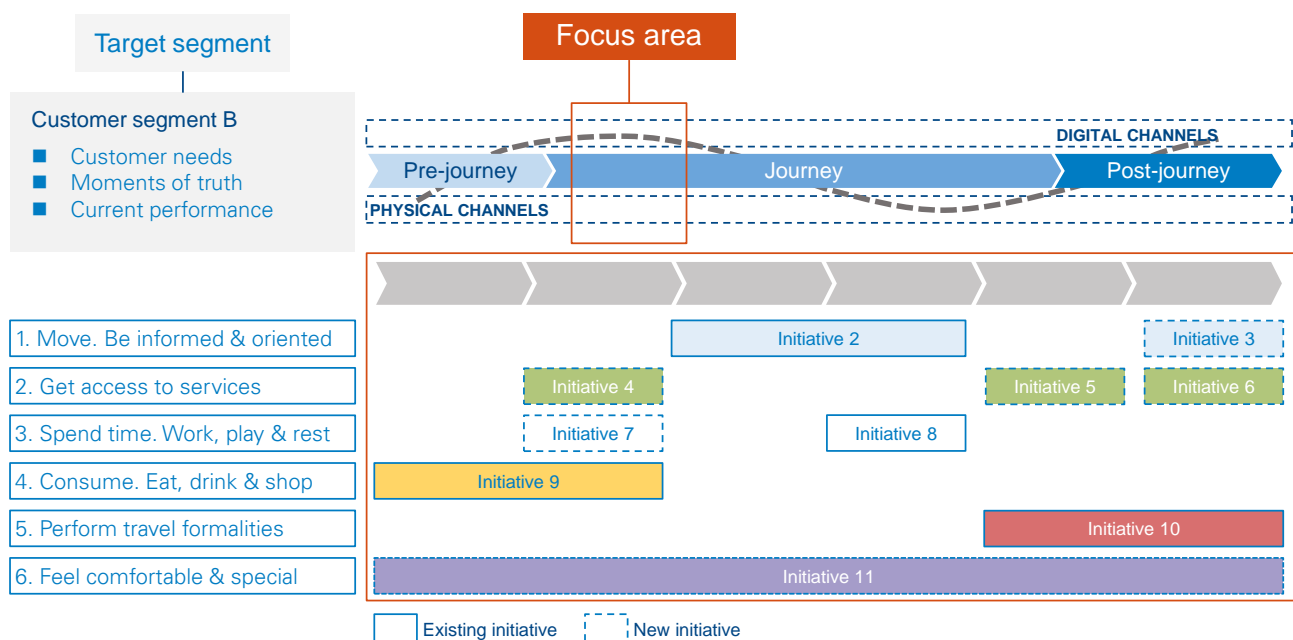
Target segment

Customer segment B

- Customer needs
- Moments of truth
- Current performance

Focus area

DIGITAL CHANNELS

Pre-journey

Journey

Post-journey

PHYSICAL CHANNELS

1. Move. Be informed & oriented

Initiative 2

Initiative 3

2. Get access to services

Initiative 4

Initiative 5

Initiative 6

3. Spend time. Work, play & rest

Initiative 7

Initiative 8

4. Consume. Eat, drink & shop

Initiative 9

5. Perform travel formalities

Initiative 10

6. Feel comfortable & special

Initiative 11

Existing initiative

New initiative